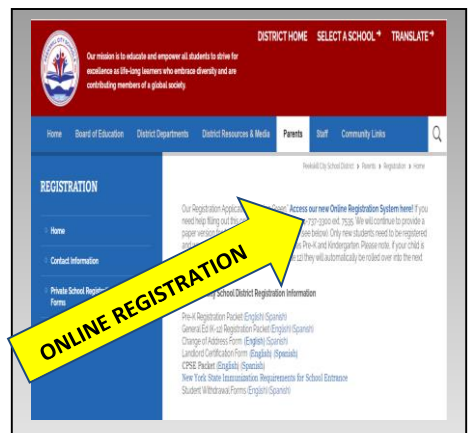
Our mission is to educate and empower all students to strive for excellence as life-long learners who embrace diversity and are contributing members of a global society.

DISTRICT HOME SELECT A SCHOOL TRANSLATE

Home Board of Education District Departments District Resources & Media Parents Staff Community Links

Peekskill City School District > Parents > Registration > Home

REGISTRATION

Home

Contact Information

Private School Registr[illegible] Forms

Our Registration Applica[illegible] "Access our new Online Registration System here!" If you need help filling out th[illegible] 737-3300 ext. 7535. We will continue to provide a paper version fo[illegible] (see below). Only new students need to be registered and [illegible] Pre-K and Kindergarten. Please note, if your child is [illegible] 12 they will automatically be rolled over into the next

ONLINE REGISTRATION

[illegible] School District Registration Information

Pre-K Registration Packet (English) (Spanish)
General Ed K-12 Registration Packet (English) (Spanish)
Change of Address Form (English) (Spanish)
Landlord Certification Form (English) (Spanish)
CPSE Packet (English) (Spanish)
New York State Immunization Requirements for School Entrance
Student Withdrawal Forms (English) (Spanish)